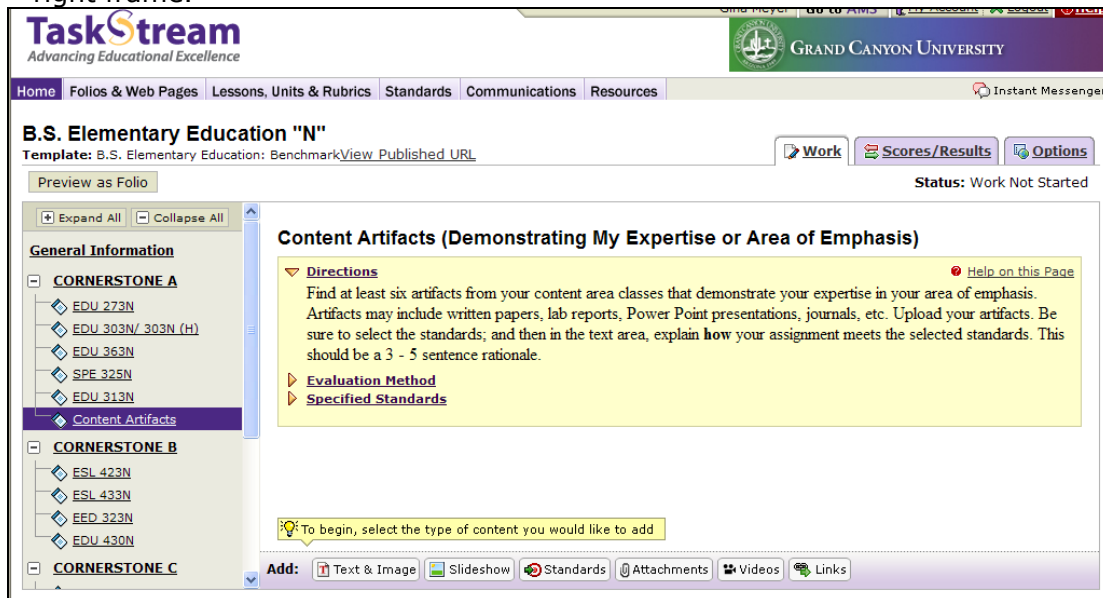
right frame.

TaskStream
Advancing Educational Excellence

Gina Meyer | Go to AMS | My Account | Logout | Help

GRAND CANYON UNIVERSITY

Home | Folios & Web Pages | Lessons, Units & Rubrics | Standards | Communications | Resources

Instant Messenger

B.S. Elementary Education "N"
Template: B.S. Elementary Education: Benchmark View Published URL

Work | Scores/Results | Options

Preview as Folio

Status: Work Not Started

+ Expand All | – Collapse All

General Information
CORNERSTONE A
EDU 273N
EDU 303N/ 303N (H)
EDU 363N
SPE 325N
EDU 313N
Content Artifacts
CORNERSTONE B
ESL 423N
ESL 433N
EED 323N
EDU 430N
CORNERSTONE C

Content Artifacts (Demonstrating My Expertise or Area of Emphasis)

Directions
Help on this Page

Find at least six artifacts from your content area classes that demonstrate your expertise in your area of emphasis. Artifacts may include written papers, lab reports, Power Point presentations, journals, etc. Upload your artifacts. Be sure to select the standards; and then in the text area, explain **how** your assignment meets the selected standards. This should be a 3 - 5 sentence rationale.

Evaluation Method
Specified Standards

To begin, select the type of content you would like to add

Add: Text & Image | Slideshow | Standards | Attachments | Videos | Links